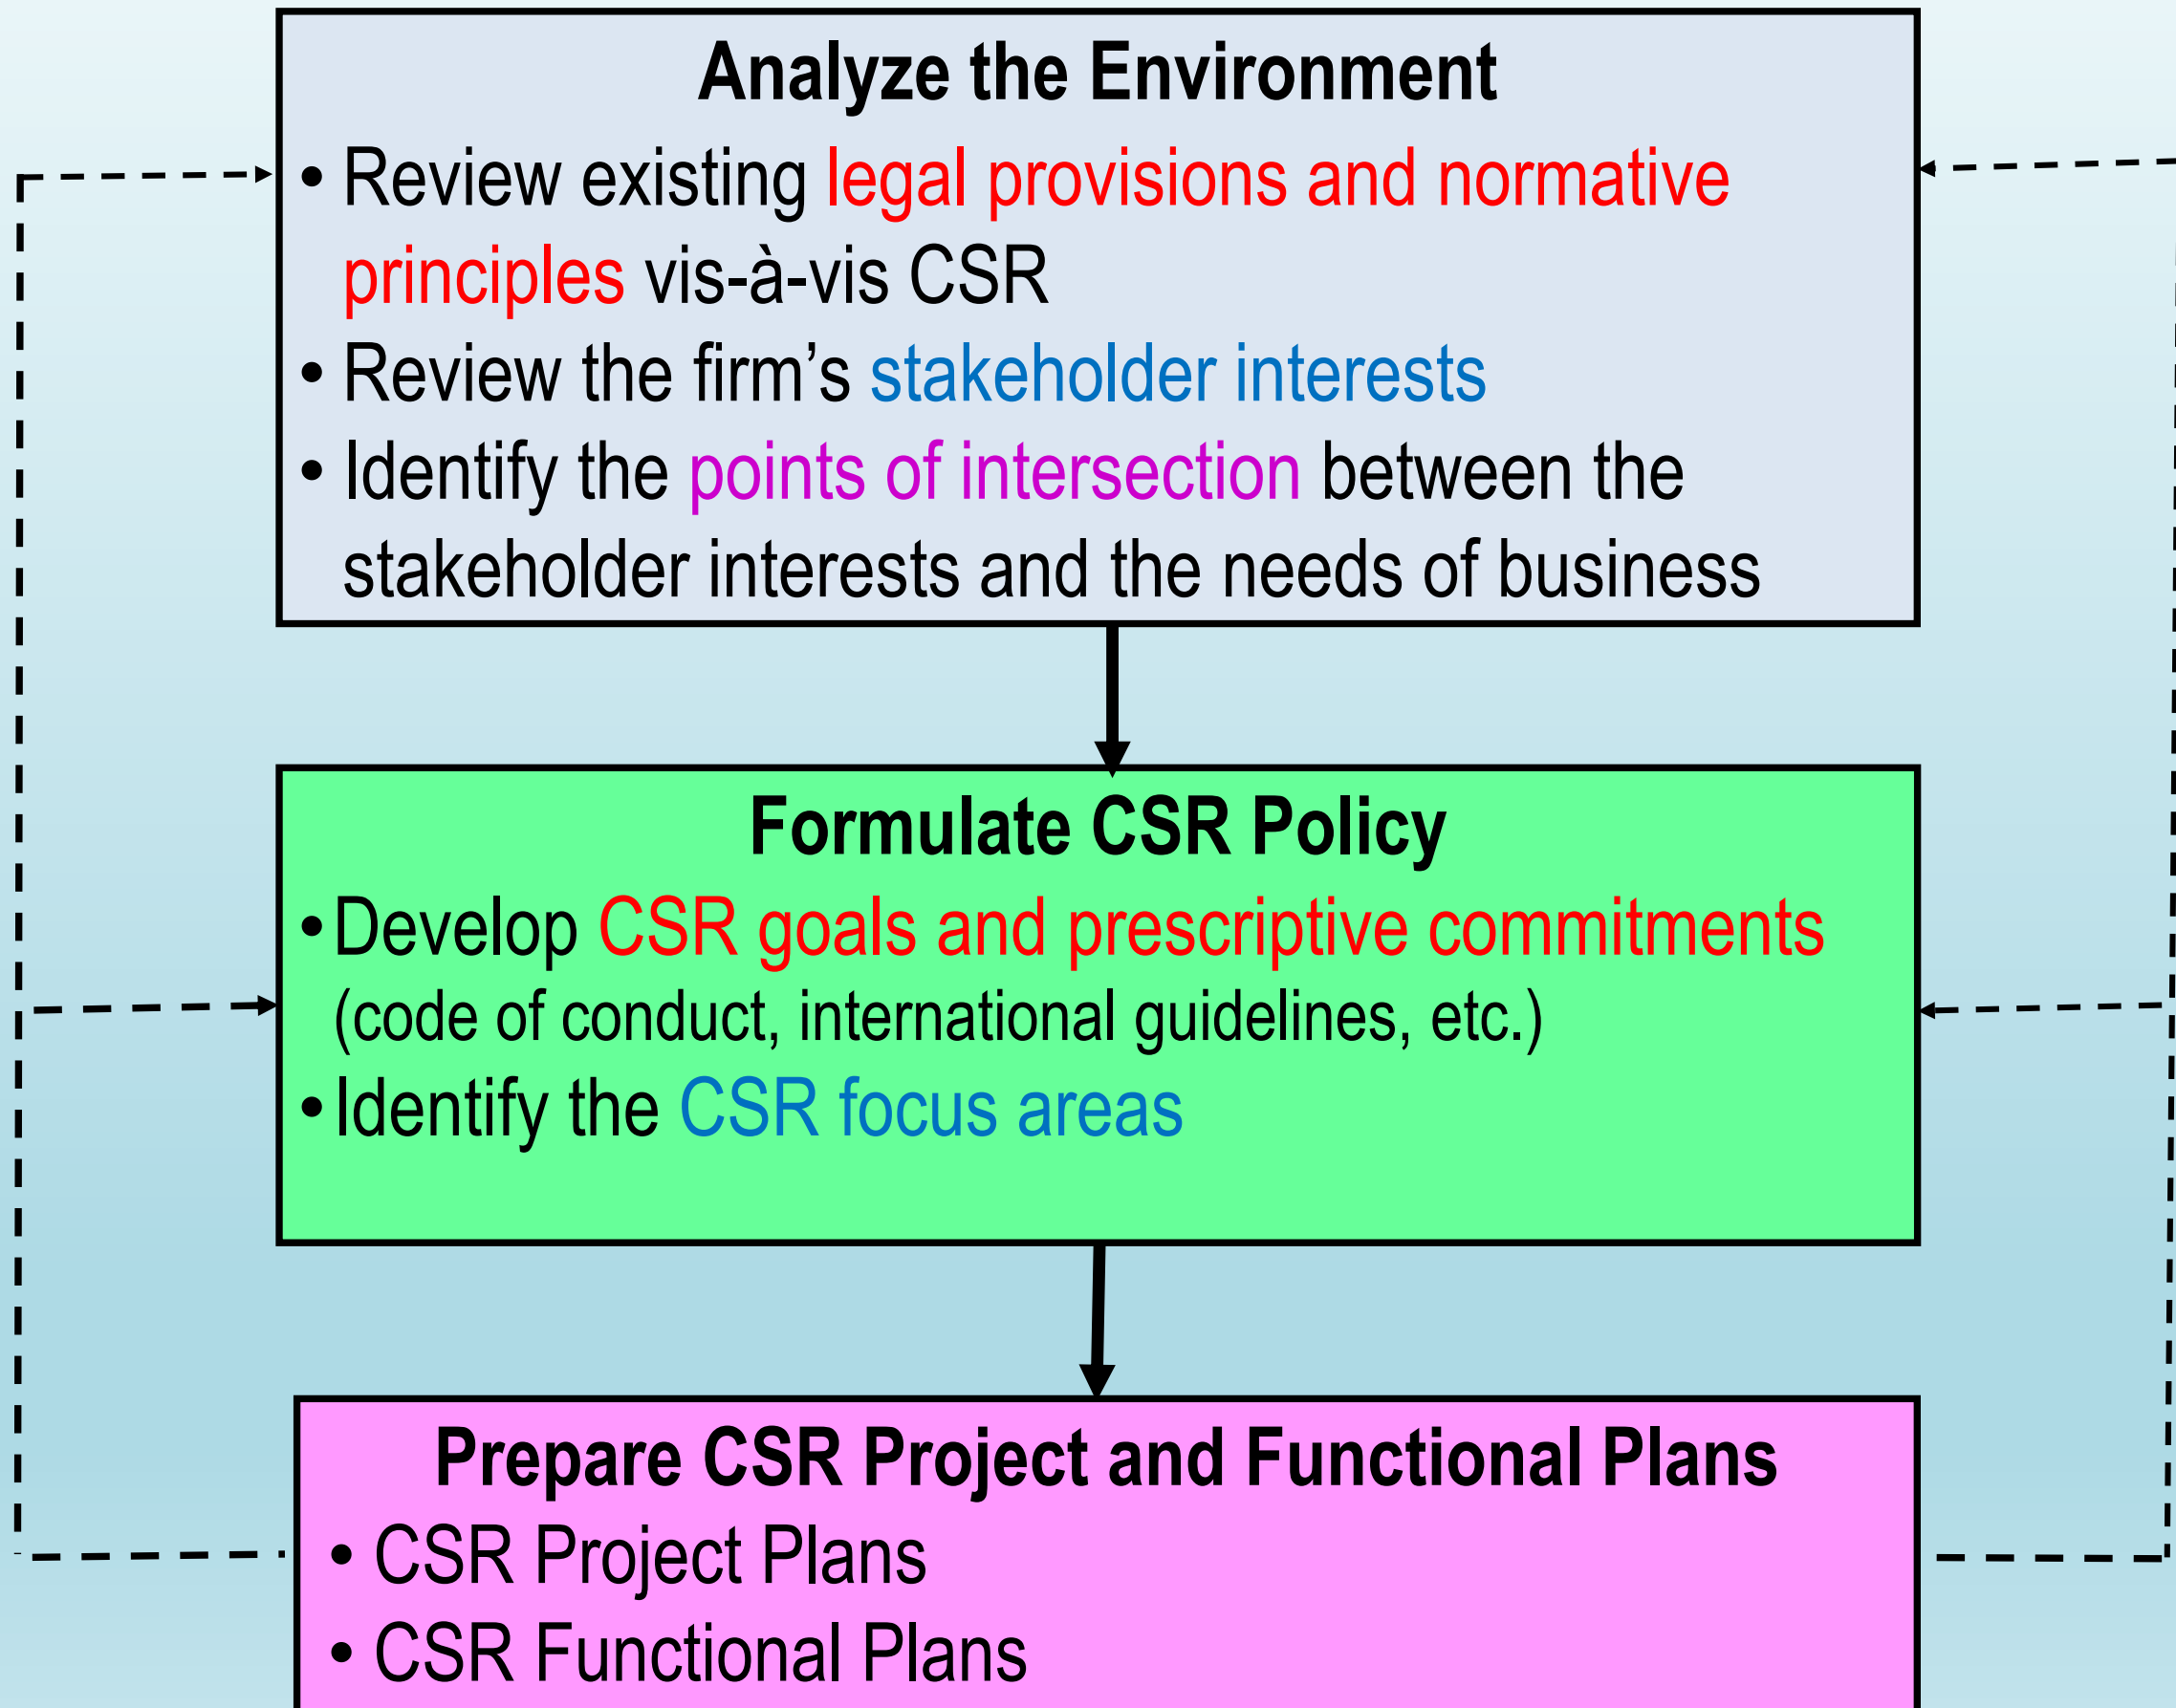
Analyze the Environment

• Review existing legal provisions and normative principles vis-à-vis CSR

• Review the firm's stakeholder interests

• Identify the points of intersection between the stakeholder interests and the needs of business

Formulate CSR Policy

• Develop CSR goals and prescriptive commitments (code of conduct, international guidelines, etc.)

• Identify the CSR focus areas

Prepare CSR Project and Functional Plans

• CSR Project Plans

• CSR Functional Plans